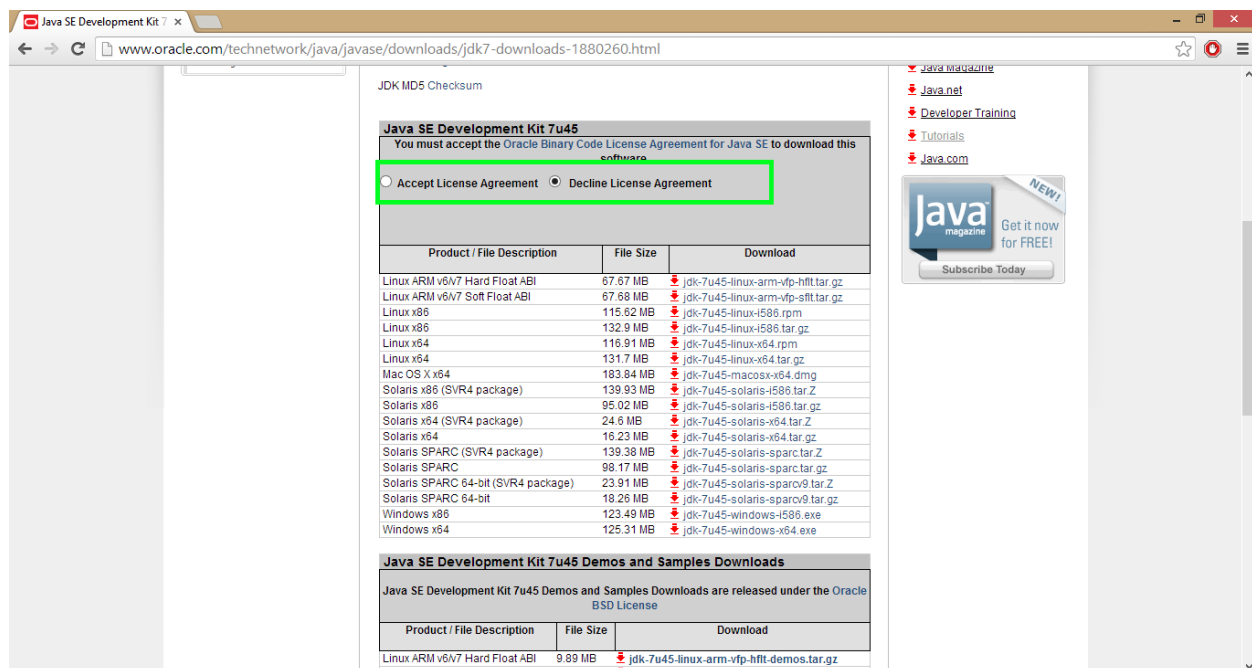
Java SE Development Kit 7 ×

www.oracle.com/technetwork/java/javase/downloads/jdk7-downloads-1880260.html

JDK MD5 Checksum

Java Magazine
Java.net
Developer Training
Tutorials
Java.com

Java magazine
NEW!
Get it now for FREE!
Subscribe Today

Java SE Development Kit 7u45

You must accept the Oracle Binary Code License Agreement for Java SE to download this software.

Accept License Agreement   Decline License Agreement

| Product / File Description | File Size | Download |
|---|---|---|
| Linux ARM v6/v7 Hard Float ABI | 67.67 MB | jdk-7u45-linux-arm-vfp-hflt.tar.gz |
| Linux ARM v6/v7 Soft Float ABI | 67.68 MB | jdk-7u45-linux-arm-vfp-sflt.tar.gz |
| Linux x86 | 115.62 MB | jdk-7u45-linux-i586.rpm |
| Linux x86 | 132.9 MB | jdk-7u45-linux-i586.tar.gz |
| Linux x64 | 116.91 MB | jdk-7u45-linux-x64.rpm |
| Linux x64 | 131.7 MB | jdk-7u45-linux-x64.tar.gz |
| Mac OS X x64 | 183.84 MB | jdk-7u45-macosx-x64.dmg |
| Solaris x86 (SVR4 package) | 139.93 MB | jdk-7u45-solaris-i586.tar.Z |
| Solaris x86 | 95.02 MB | jdk-7u45-solaris-i586.tar.gz |
| Solaris x64 (SVR4 package) | 24.6 MB | jdk-7u45-solaris-x64.tar.Z |
| Solaris x64 | 16.23 MB | jdk-7u45-solaris-x64.tar.gz |
| Solaris SPARC (SVR4 package) | 139.38 MB | jdk-7u45-solaris-sparc.tar.Z |
| Solaris SPARC | 98.17 MB | jdk-7u45-solaris-sparc.tar.gz |
| Solaris SPARC 64-bit (SVR4 package) | 23.91 MB | jdk-7u45-solaris-sparcv9.tar.Z |
| Solaris SPARC 64-bit | 18.26 MB | jdk-7u45-solaris-sparcv9.tar.gz |
| Windows x86 | 123.49 MB | jdk-7u45-windows-i586.exe |
| Windows x64 | 125.31 MB | jdk-7u45-windows-x64.exe |

Java SE Development Kit 7u45 Demos and Samples Downloads

Java SE Development Kit 7u45 Demos and Samples Downloads are released under the Oracle BSD License

| Product / File Description | File Size | Download |
|---|---|---|
| Linux ARM v6/v7 Hard Float ABI | 9.89 MB | jdk-7u45-linux-arm-vfp-hflt-demos.tar.gz |